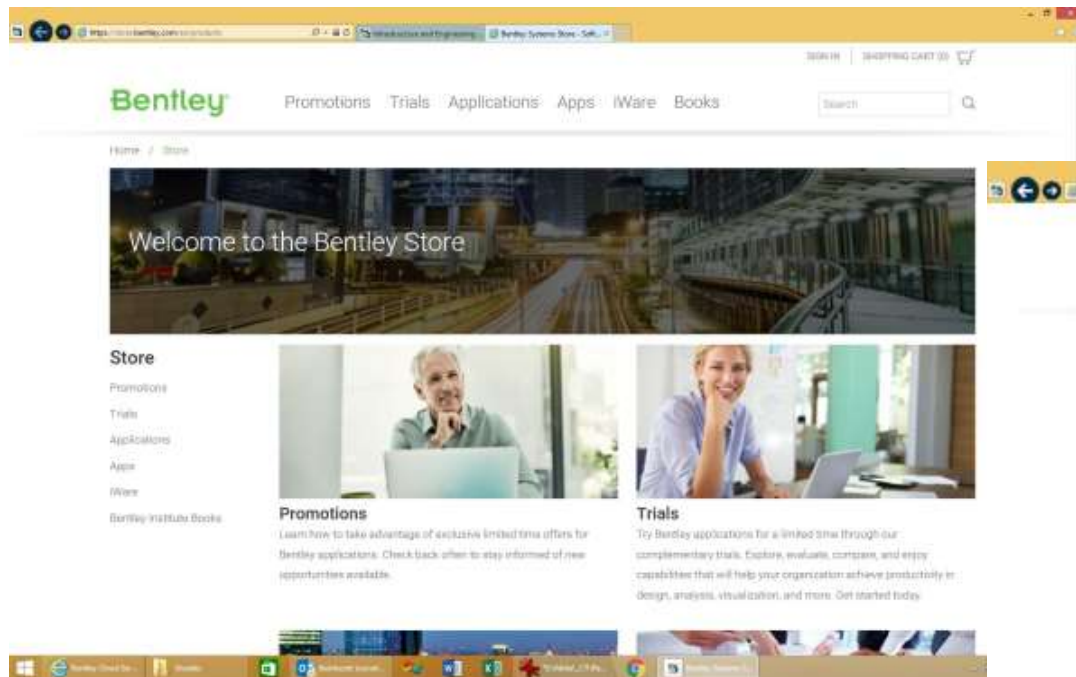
https://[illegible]bentley.com/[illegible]

Infrastructure and Engineering...

Bentley Systems Store - Soft...

SIGN IN | SHOPPING CART (0)

Bentley

Promotions Trials Applications Apps iWare Books

Search

Home / Store

Welcome to the Bentley Store

Store

Promotions

Trials

Applications

Apps

iWare

Bentley Institute Books

Promotions

Learn how to take advantage of exclusive limited time offers for Bentley applications. Check back often to stay informed of new opportunities available.

Trials

Try Bentley applications for a limited time through our complementary trials. Explore, evaluate, compare, and enjoy capabilities that will help your organization achieve productivity in design, analysis, visualization, and more. Get started today.

Bentley Cloud Se...

Bentley Systems S...